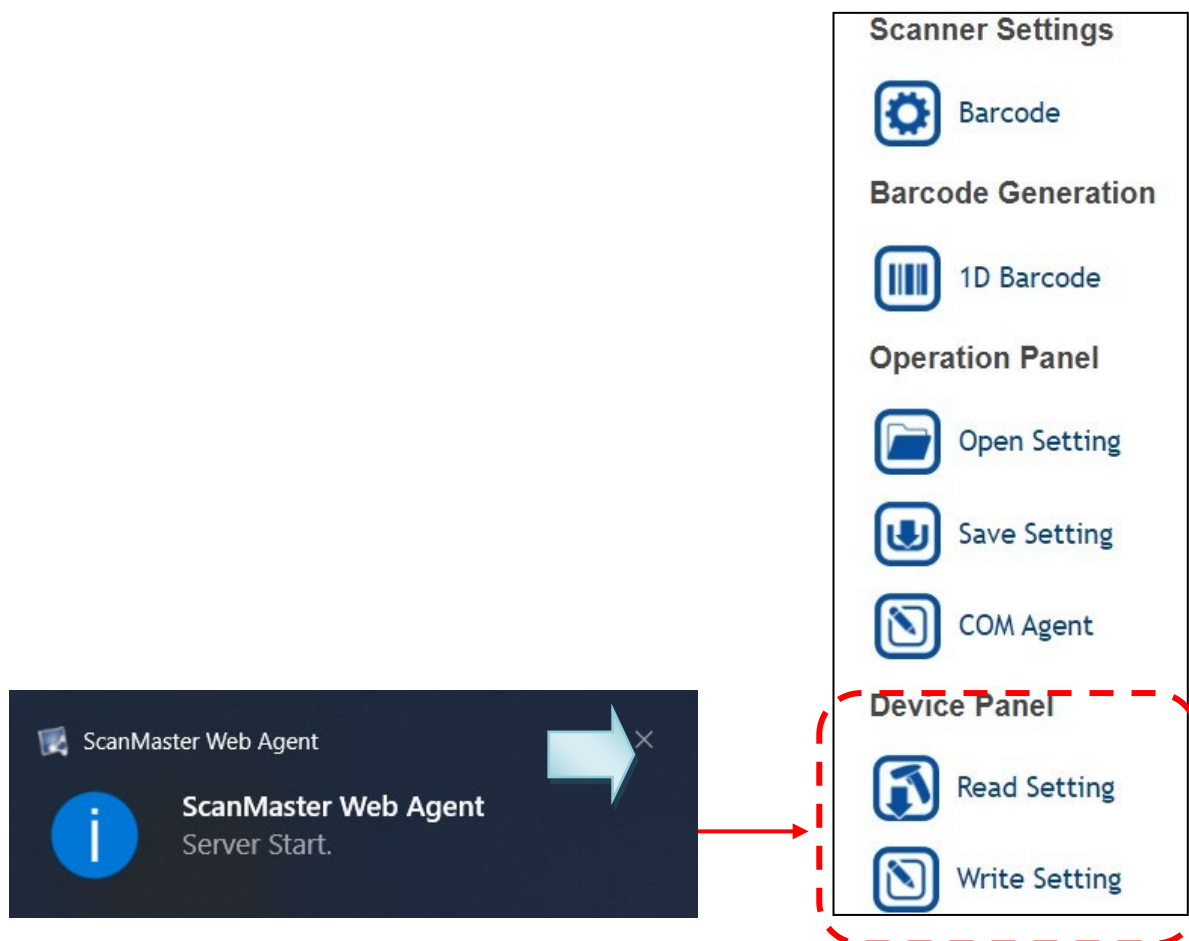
ScanMaster Web Agent

ScanMaster Web Agent
Server Start.

Scanner Settings

Barcode

Barcode Generation

1D Barcode

Operation Panel

Open Setting

Save Setting

COM Agent

Device Panel

Read Setting

Write Setting